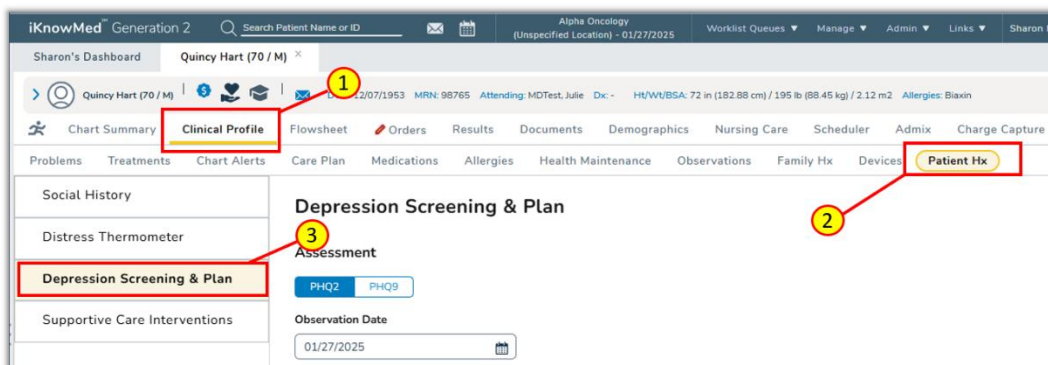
iKnowMed™ Generation 2 Search Patient Name or ID Alpha Oncology (Unspecified Location) - 01/27/2025 Worklist Queues ▼ Manage ▼ Admin ▼ Links ▼ Sharon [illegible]

Sharon's Dashboard Quincy Hart (70 / M) ×

Quincy Hart (70 / M) D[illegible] 12/07/1953 MRN: 98765 Attending: MDTest, Julie Dx: - Ht/Wt/BSA: 72 in (182.88 cm) / 195 lb (88.45 kg) / 2.12 m2 Allergies: Biaxin

1

Chart Summary Clinical Profile Flowsheet Orders Results Documents Demographics Nursing Care Scheduler Admix Charge Capture

Problems Treatments Chart Alerts Care Plan Medications Allergies Health Maintenance Observations Family Hx Devices Patient Hx

Social History

Distress Thermometer

3

Depression Screening & Plan

Supportive Care Interventions

Depression Screening & Plan

2

Assessment

PHQ2 PHQ9

Observation Date

01/27/2025